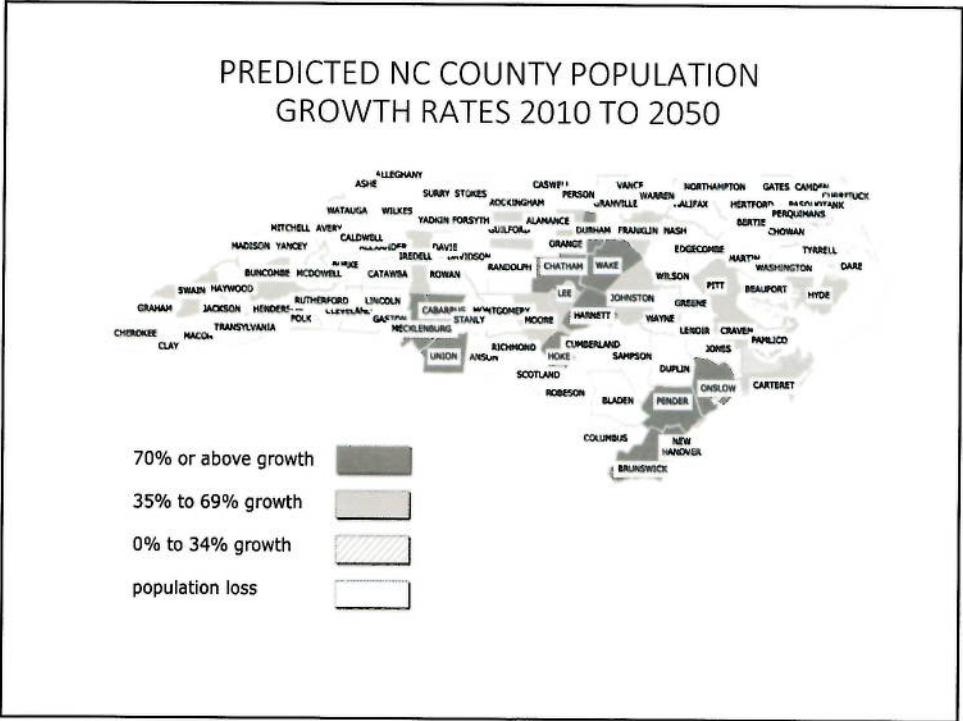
PREDICTED NC COUNTY POPULATION GROWTH RATES 2010 TO 2050

ALLEGHANY
ASHE
SURRY STOKES
ROCKINGHAM
CASWELL
PERSON
VANCE
WARREN
NORTHAMPTON
GATES CAMDEN
CURRITUCK
WATAUGA WILKES
YADKIN FORSYTH
ALAMANCE
GRANVILLE
HALIFAX
HERTFORD
PASQUOTANK
PERQUIMANS
MITCHELL AVERY
CALDWELL
GUILFORD
DURHAM FRANKLIN NASH
BERTIE
CHOWAN
MADISON YANCEY
ALEXANDER
DAVIE
DAVIDSON
ORANGE
EDGECOMBE
TYRRELL
BURKE
IREDELL
MARTIN
BUNCOMBE MCDOWELL
CATAWBA
ROWAN
RANDOLPH
CHATHAM
WAKE
WILSON
WASHINGTON
DARE
SWAIN HAYWOOD
PITT
BEAUFORT
HYDE
GRAHAM
JACKSON
HENDERSON
RUTHERFORD
LINCOLN
CLEVELAND
CABARRUS
MONTGOMERY
LEE
JOHNSTON
GREENE
POLK
GASTON
STANLY
MOORE
HARNETT
WAYNE
CHEROKEE
MACON
TRANSYLVANIA
MECKLENBURG
LENOIR
CRAVEN
PAMLICO
CLAY
RICHMOND
CUMBERLAND
JONES
UNION
ANSON
HOKE
SAMPSON
SCOTLAND
DUPLIN
ONSLOW
ROBESON
CARTERET
BLADEN
PENDER
COLUMBUS
NEW HANOVER
BRUNSWICK

70% or above growth
35% to 69% growth
0% to 34% growth
population loss